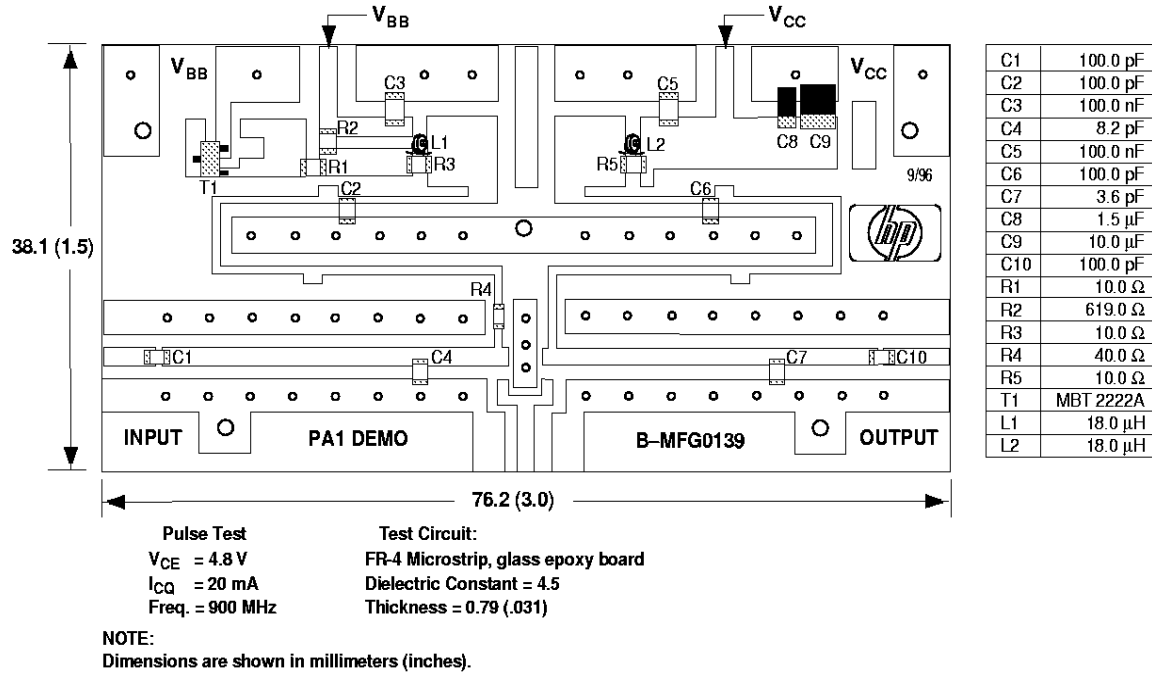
$V_{BB}$

$V_{CC}$

$V_{BB}$

C3

C5

$V_{CC}$

R2

L1

L2

C8 C9

R1

R3

R5

T1

C2

C6

9/96

38.1 (1.5)

R4

C1

C4

C7

C10

INPUT

PA1 DEMO

B–MFG0139

OUTPUT

76.2 (3.0)

| C1 | 100.0 pF |
|---|---|
| C2 | 100.0 pF |
| C3 | 100.0 nF |
| C4 | 8.2 pF |
| C5 | 100.0 nF |
| C6 | 100.0 pF |
| C7 | 3.6 pF |
| C8 | 1.5 µF |
| C9 | 10.0 µF |
| C10 | 100.0 pF |
| R1 | 10.0 Ω |
| R2 | 619.0 Ω |
| R3 | 10.0 Ω |
| R4 | 40.0 Ω |
| R5 | 10.0 Ω |
| T1 | MBT 2222A |
| L1 | 18.0 µH |
| L2 | 18.0 µH |

Pulse Test
$V_{CE}$ = 4.8 V
$I_{CQ}$ = 20 mA
Freq. = 900 MHz

Test Circuit:
FR-4 Microstrip, glass epoxy board
Dielectric Constant = 4.5
Thickness = 0.79 (.031)

NOTE:
Dimensions are shown in millimeters (inches).